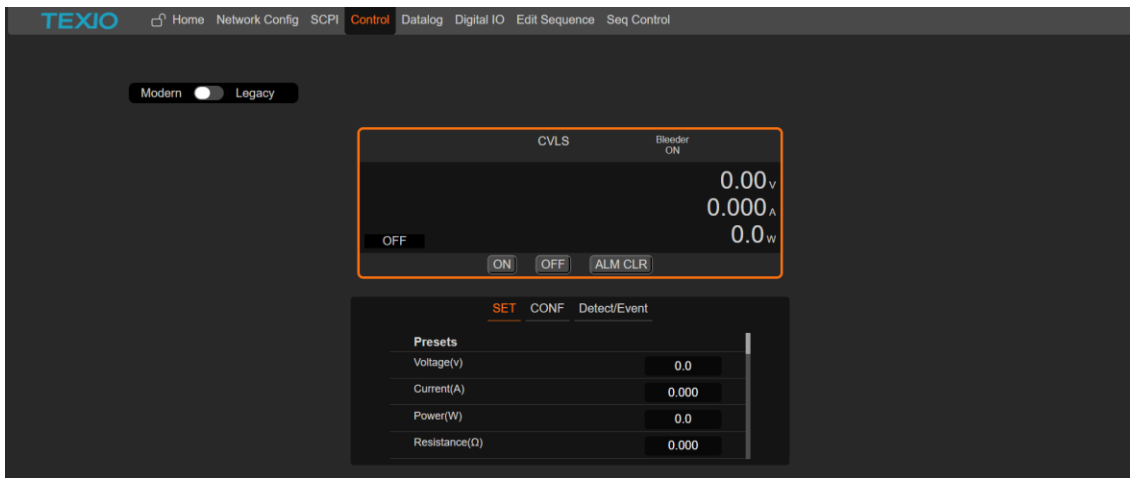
TEXIO Home Network Config SCPI Control Datalog Digital IO Edit Sequence Seq Control

Modern Legacy

CVLS

Bleeder ON

0.00 V
0.000 A
0.0 W

OFF

ON OFF ALM CLR

SET CONF Detect/Event

| Presets | |
|---|---|
| Voltage(v) | 0.0 |
| Current(A) | 0.000 |
| Power(W) | 0.0 |
| Resistance(Ω) | 0.000 |